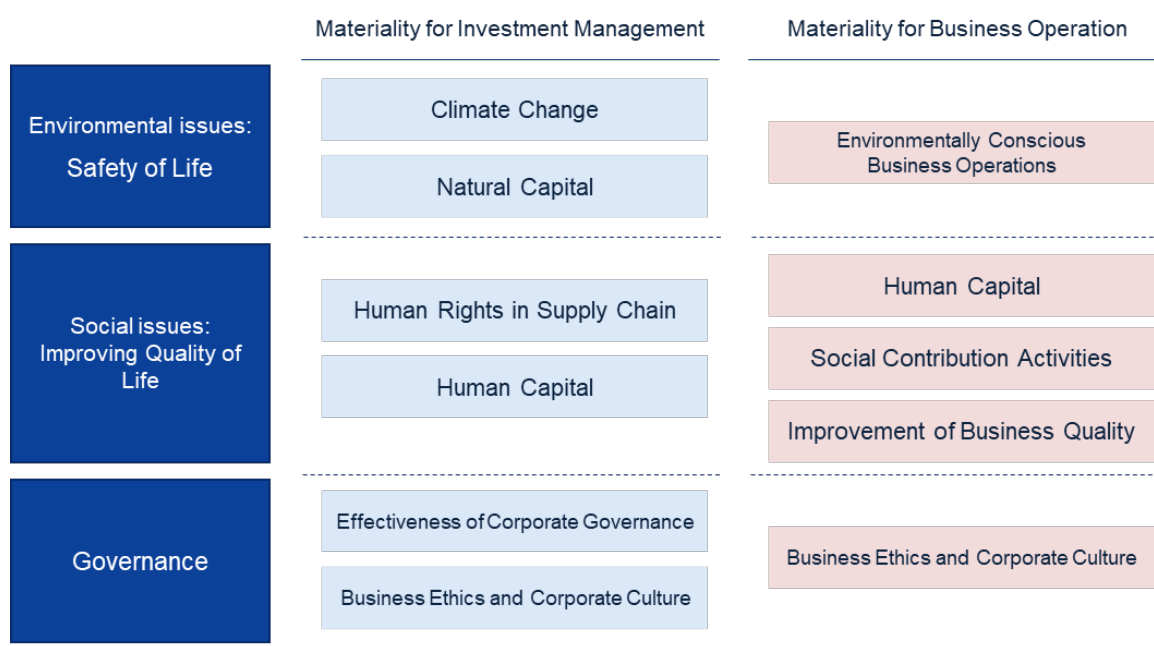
| | Materiality for Investment Management | Materiality for Business Operation |
|---|---|---|
| Environmental issues: Safety of Life | Climate Change<br>Natural Capital | Environmentally Conscious Business Operations |
| Social issues: Improving Quality of Life | Human Rights in Supply Chain<br>Human Capital | Human Capital<br>Social Contribution Activities<br>Improvement of Business Quality |
| Governance | Effectiveness of Corporate Governance<br>Business Ethics and Corporate Culture | Business Ethics and Corporate Culture |